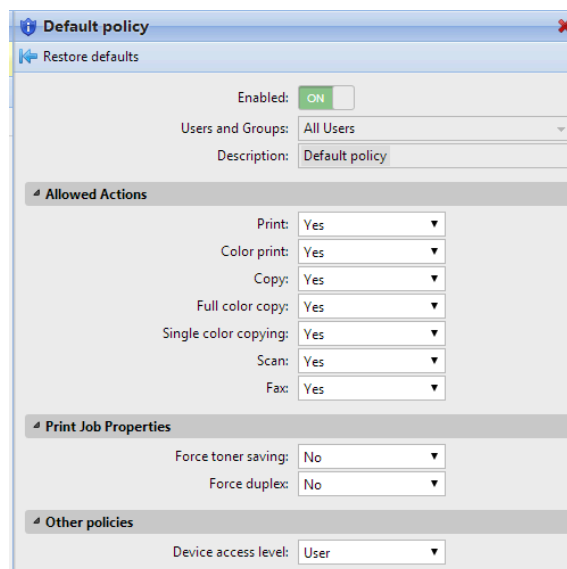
Default policy

Restore defaults

Enabled: ON

Users and Groups: All Users

Description: Default policy

Allowed Actions

Print: Yes

Color print: Yes

Copy: Yes

Full color copy: Yes

Single color copying: Yes

Scan: Yes

Fax: Yes

Print Job Properties

Force toner saving: No

Force duplex: No

Other policies

Device access level: User